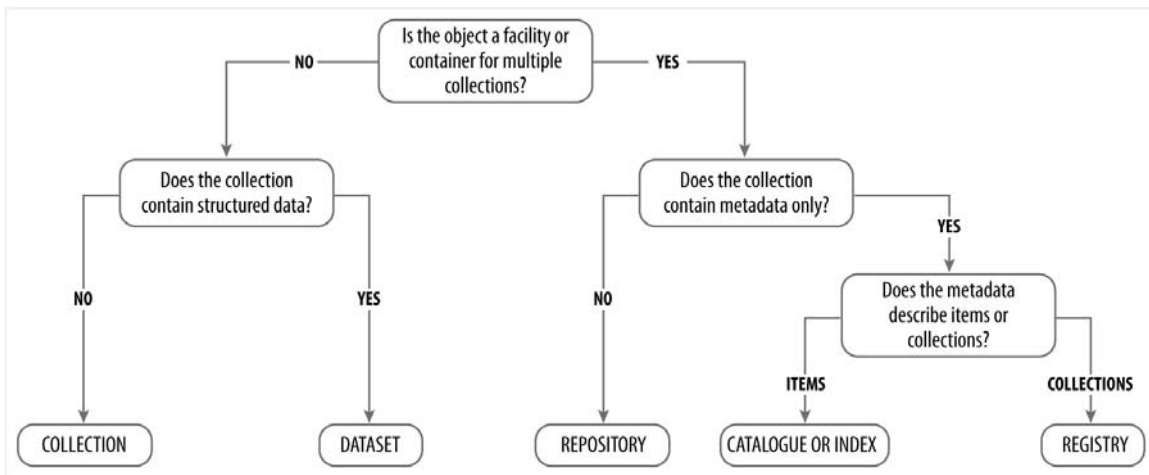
Is the object a facility or container for multiple collections?

NO

YES

Does the collection contain structured data?

Does the collection contain metadata only?

YES

NO

YES

NO

Does the metadata describe items or collections?

ITEMS

COLLECTIONS

COLLECTION

DATASET

REPOSITORY

CATALOGUE OR INDEX

REGISTRY